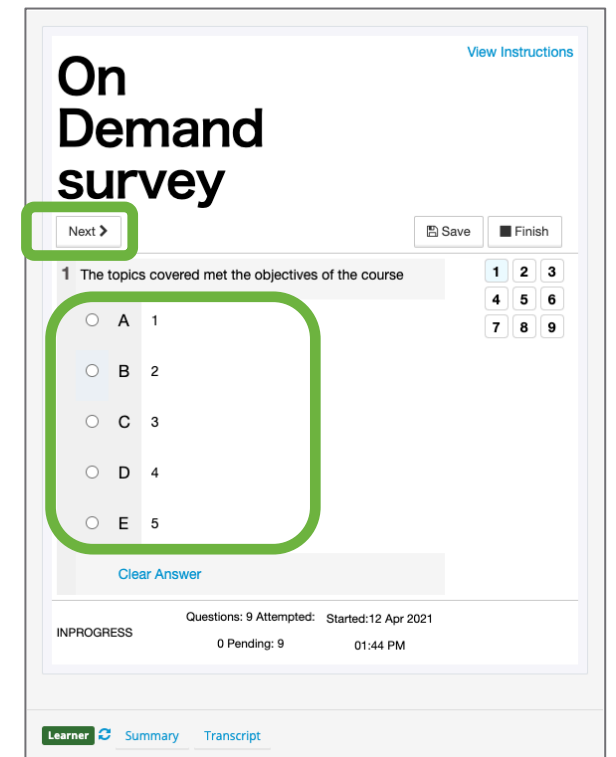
View Instructions

On Demand survey

Next >

Save

Finish

1 The topics covered met the objectives of the course

| 1 | 2 | 3 |
|---|---|---|
| 4 | 5 | 6 |
| 7 | 8 | 9 |

A 1

B 2

C 3

D 4

E 5

Clear Answer

INPROGRESS

Questions: 9 Attempted: 0 Pending: 9

Started:12 Apr 2021 01:44 PM

Learner

Summary

Transcript